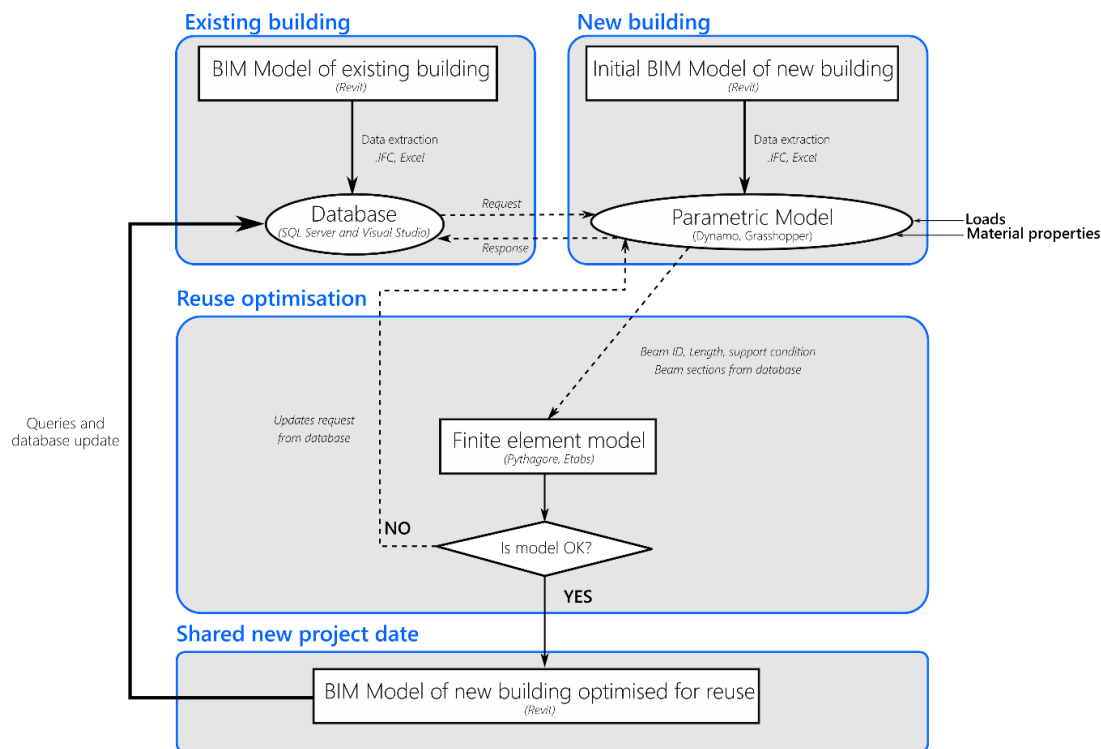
Existing building

BIM Model of existing building
(Revit)

Data extraction
.IFC, Excel

Database
(SQL Server and Visual Studio)

Request

Response

New building

Initial BIM Model of new building
(Revit)

Data extraction
.IFC, Excel

Parametric Model
(Dynamo, Grasshopper)

Loads

Material properties

Reuse optimisation

Beam ID, Length, support condition
Beam sections from database

Updates request
from database

Queries and
database update

Finite element model
(Pythagore, Etabs)

NO

Is model OK?

YES

Shared new project date

BIM Model of new building optimised for reuse
(Revit)